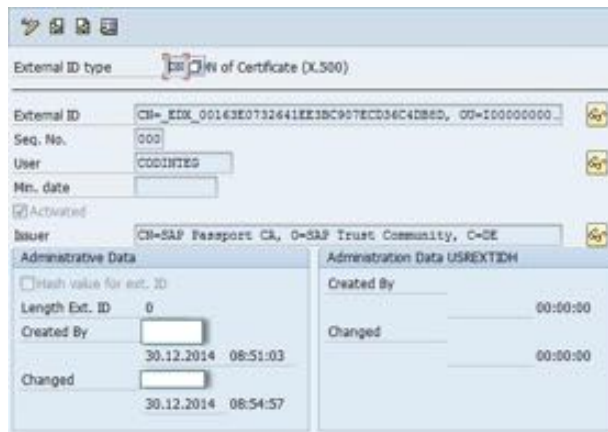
External ID type DN of Certificate (X.500)

External ID CN=_EDX_00163E0732641EE3BC907ECD36C4DB6D, OU=I00000000...
Seq. No. 000
User CODINTEG
Min. date
Activated
Issuer CN=SAP Passport CA, O=SAP Trust Community, C=DE

Administrative Data
Hash value for ext. ID
Length Ext. ID 0
Created By
30.12.2014 08:51:03
Changed
30.12.2014 08:54:57

Administration Data USREXTIDH
Created By
00:00:00
Changed
00:00:00